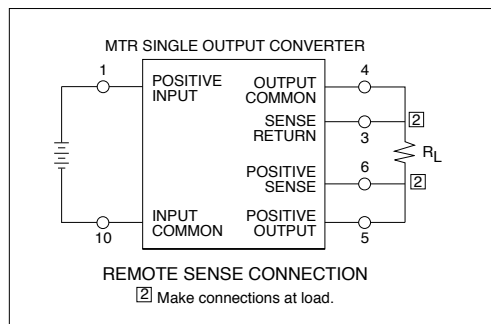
MTR SINGLE OUTPUT CONVERTER

1

POSITIVE INPUT

OUTPUT COMMON

4

SENSE RETURN

3

2

$R_L$

POSITIVE SENSE

6

2

10

INPUT COMMON

POSITIVE OUTPUT

5

REMOTE SENSE CONNECTION

2 Make connections at load.